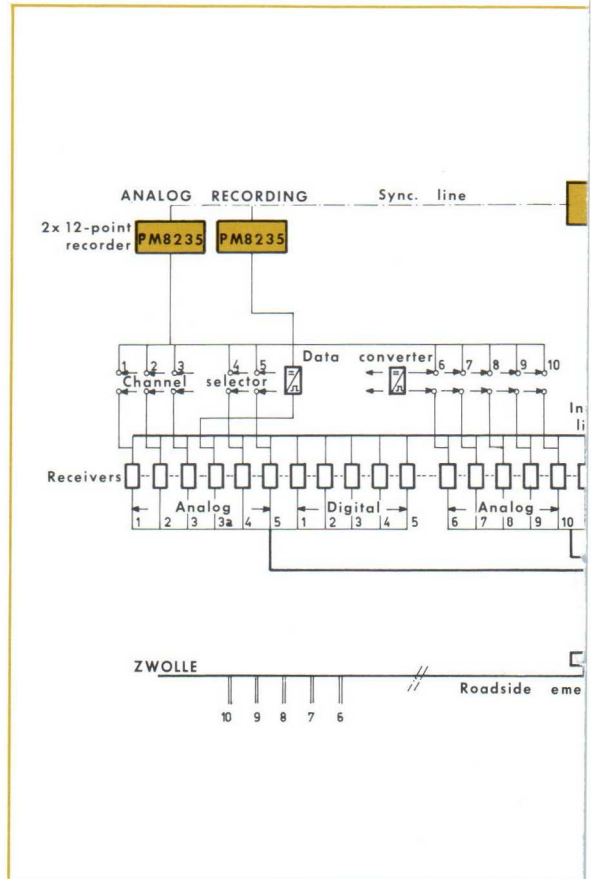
ANALOG RECORDING

Sync. line

2x 12-point recorder

PM8235

PM8235

1 2 3

4 5

Data converter

6 7 8 9 10

Channel selector

In
li

Receivers

Analog

Digital

Analog

1 2 3 3a 4 5

1 2 3 4 5

6 7 8 9 10

ZWOLLE

Roadside eme

10 9 8 7 6